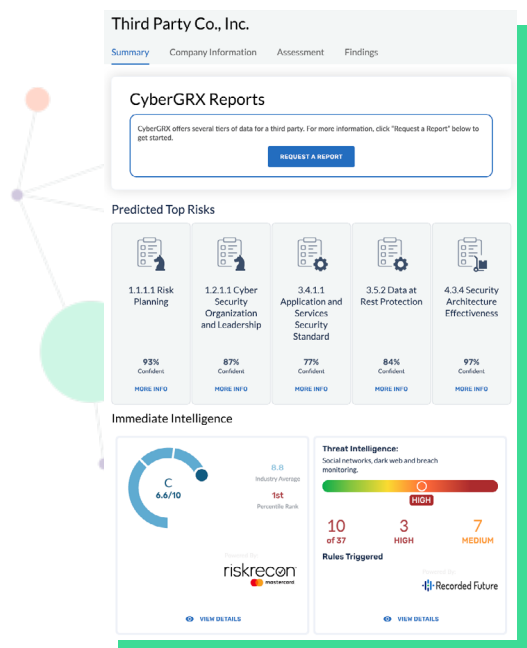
Third Party Co., Inc.

Summary Company Information Assessment Findings

CyberGRX Reports

CyberGRX offers several tiers of data for a third party. For more information, click "Request a Report" below to get started.

REQUEST A REPORT

Predicted Top Risks

| 1.1.1.1 Risk Planning | 1.2.1.1 Cyber Security Organization and Leadership | 3.4.1.1 Application and Services Security Standard | 3.5.2 Data at Rest Protection | 4.3.4 Security Architecture Effectiveness |
|---|---|---|---|---|
| 93% Confident | 87% Confident | 77% Confident | 84% Confident | 97% Confident |
| MORE INFO | MORE INFO | MORE INFO | MORE INFO | MORE INFO |

Immediate Intelligence

C
6.6/10

8.8
Industry Average

1st
Percentile Rank

Powered by
riskrecon
mastercard

VIEW DETAILS

Threat Intelligence:
Social networks, dark web and breach monitoring.

HIGH

10
of 37

3
HIGH

7
MEDIUM

Rules Triggered

Powered by
Recorded Future

VIEW DETAILS